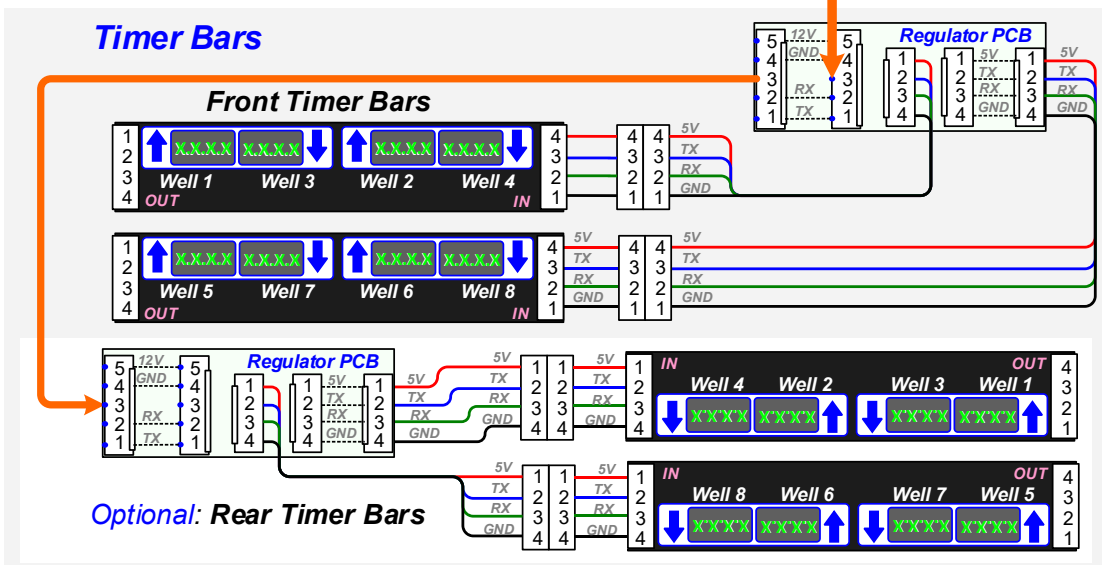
Timer Bars

Regulator PCB
5 4 3 2 1
12V
GND
RX
TX
5 4 3 2 1
1 2 3 4
1 2 3 4
5V
TX
RX
GND
1 2 3 4
5V
TX
RX
GND

Front Timer Bars

1 2 3 4
X.X.X.X X.X.X.X
Well 1 Well 3
X.X.X.X X.X.X.X
Well 2 Well 4
OUT IN
4 3 2 1
4 3 2 1
4 3 2 1
5V
TX
RX
GND

1 2 3 4
X.X.X.X X.X.X.X
Well 5 Well 7
X.X.X.X X.X.X.X
Well 6 Well 8
OUT IN
4 3 2 1
5V
TX
RX
GND
4 3 2 1
4 3 2 1
5V
TX
RX
GND

Regulator PCB
5 4 3 2 1
12V
GND
RX
TX
5 4 3 2 1
1 2 3 4
1 2 3 4
5V
TX
RX
GND
1 2 3 4
5V
TX
RX
GND
5V
TX
RX
GND
1 2 3 4
1 2 3 4
5V
TX
RX
GND
1 2 3 4
IN OUT
Well 4 Well 2
X.X.X.X X.X.X.X
Well 3 Well 1
X.X.X.X X.X.X.X
4 3 2 1

5V
TX
RX
GND
1 2 3 4
1 2 3 4
5V
TX
RX
GND
1 2 3 4
IN OUT
Well 8 Well 6
X.X.X.X X.X.X.X
Well 7 Well 5
X.X.X.X X.X.X.X
4 3 2 1

Optional: Rear Timer Bars